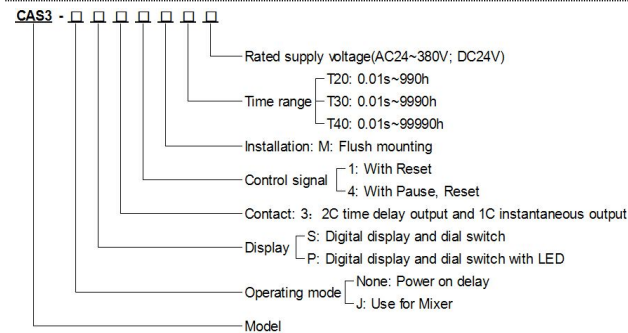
CAS3 - □ □ □ □ □ □ □

Rated supply voltage(AC24~380V; DC24V)

Time range
T20: 0.01s~990h
T30: 0.01s~9990h
T40: 0.01s~99990h

Installation: M: Flush mounting

Control signal
1: With Reset
4: With Pause, Reset

Contact: 3：2C time delay output and 1C instantaneous output

Display
S: Digital display and dial switch
P: Digital display and dial switch with LED

Operating mode
None: Power on delay
J: Use for Mixer

Model